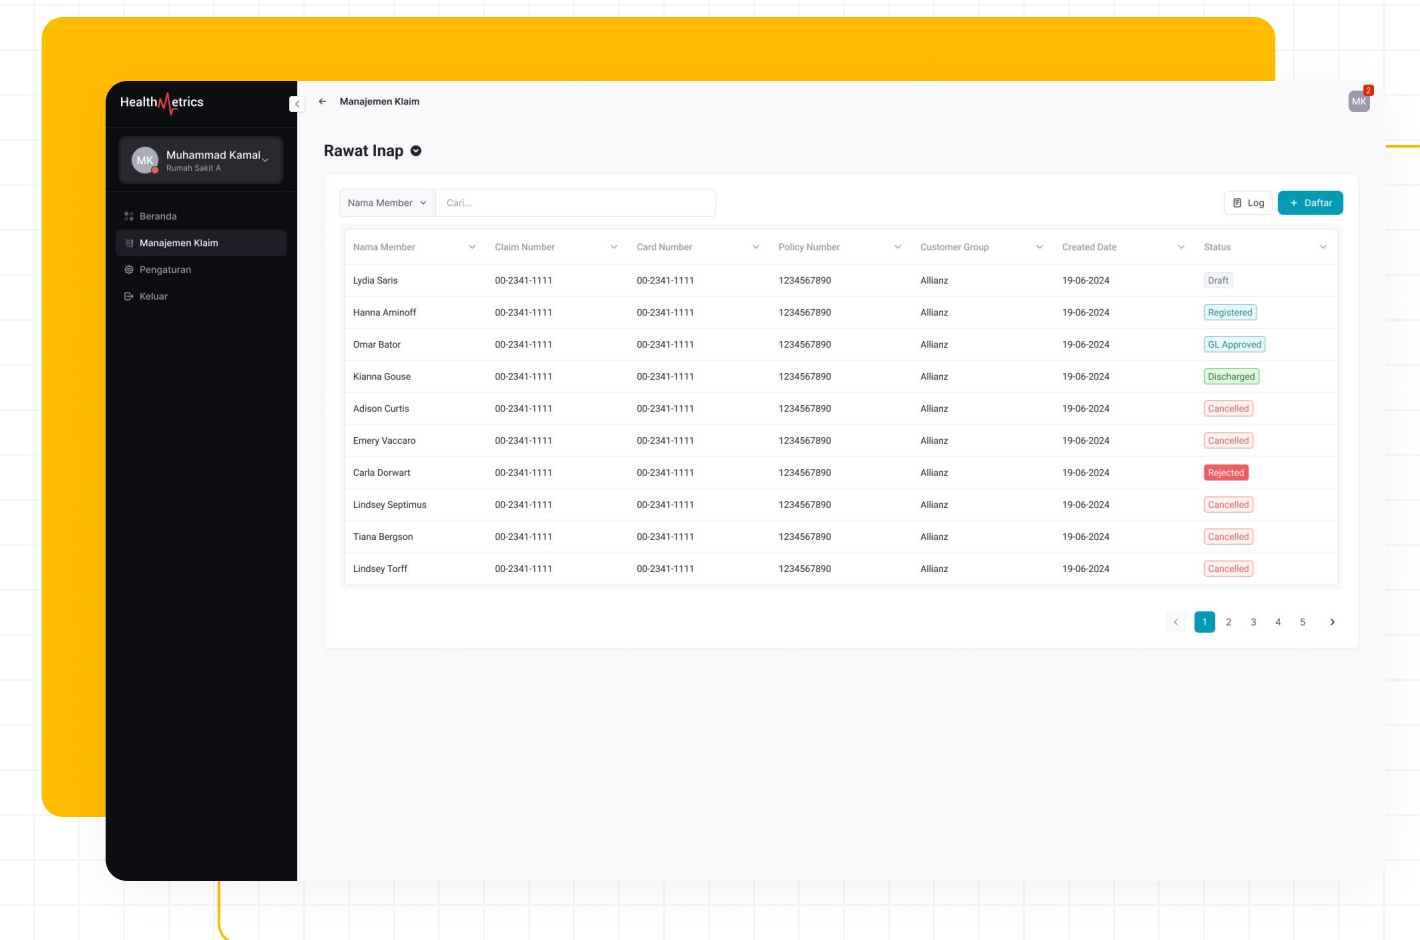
HealthMetrics

MK Muhammad Kamal
Rumah Sakit A

Beranda
Manajemen Klaim
Pengaturan
Keluar

Manajemen Klaim

MK 2

Rawat Inap

Nama Member
Cari...

Log
+ Daftar

| Nama Member | Claim Number | Card Number | Policy Number | Customer Group | Created Date | Status |
|---|---|---|---|---|---|---|
| Lydia Saris | 00-2341-1111 | 00-2341-1111 | 1234567890 | Allianz | 19-06-2024 | Draft |
| Hanna Aminoff | 00-2341-1111 | 00-2341-1111 | 1234567890 | Allianz | 19-06-2024 | Registered |
| Omar Bator | 00-2341-1111 | 00-2341-1111 | 1234567890 | Allianz | 19-06-2024 | GL Approved |
| Kianna Gouse | 00-2341-1111 | 00-2341-1111 | 1234567890 | Allianz | 19-06-2024 | Discharged |
| Adison Curtis | 00-2341-1111 | 00-2341-1111 | 1234567890 | Allianz | 19-06-2024 | Cancelled |
| Emery Vaccaro | 00-2341-1111 | 00-2341-1111 | 1234567890 | Allianz | 19-06-2024 | Cancelled |
| Carla Dorwart | 00-2341-1111 | 00-2341-1111 | 1234567890 | Allianz | 19-06-2024 | Rejected |
| Lindsey Septimus | 00-2341-1111 | 00-2341-1111 | 1234567890 | Allianz | 19-06-2024 | Cancelled |
| Tiana Bergson | 00-2341-1111 | 00-2341-1111 | 1234567890 | Allianz | 19-06-2024 | Cancelled |
| Lindsey Torff | 00-2341-1111 | 00-2341-1111 | 1234567890 | Allianz | 19-06-2024 | Cancelled |

1 2 3 4 5